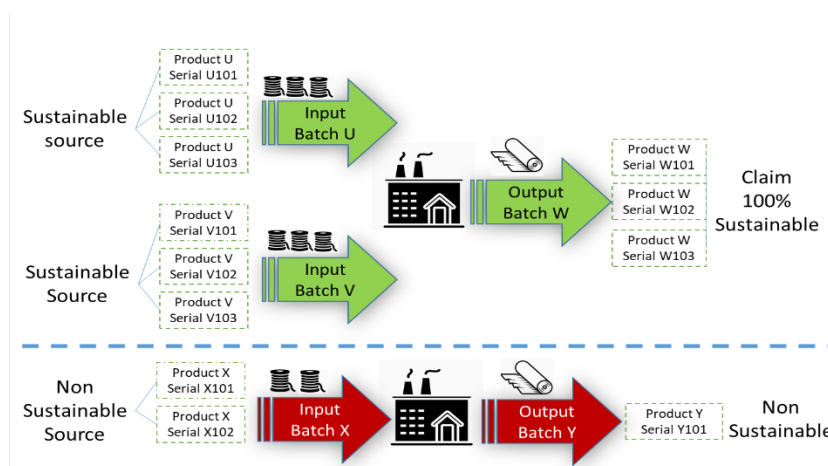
Sustainable source

Product U Serial U101

Product U Serial U102

Product U Serial U103

Input Batch U

Sustainable Source

Product V Serial V101

Product V Serial V102

Product V Serial V103

Input Batch V

Output Batch W

Product W Serial W101

Product W Serial W102

Product W Serial W103

Claim 100% Sustainable

Non Sustainable Source

Product X Serial X101

Product X Serial X102

Input Batch X

Output Batch Y

Product Y Serial Y101

Non Sustainable